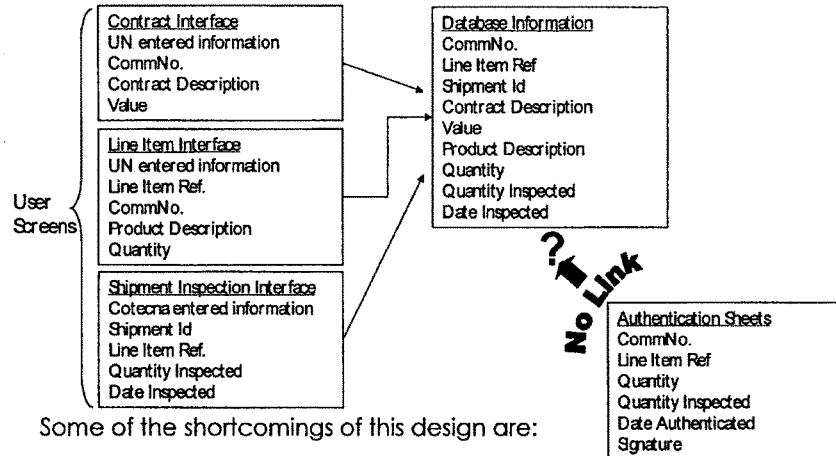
User Screens

Contract Interface
UN entered information
CommNo.
Contract Description
Value

Line Item Interface
UN entered information
Line Item Ref.
CommNo.
Product Description
Quantity

Shipment Inspection Interface
Cotecna entered information
Shipment Id
Line Item Ref.
Quantity Inspected
Date Inspected

Database Information
CommNo.
Line Item Ref
Shipment Id
Contract Description
Value
Product Description
Quantity
Quantity Inspected
Date Inspected

?
No Link

Authentication Sheets
CommNo.
Line Item Ref
Quantity
Quantity Inspected
Date Authenticated
Signature

Some of the shortcomings of this design are: